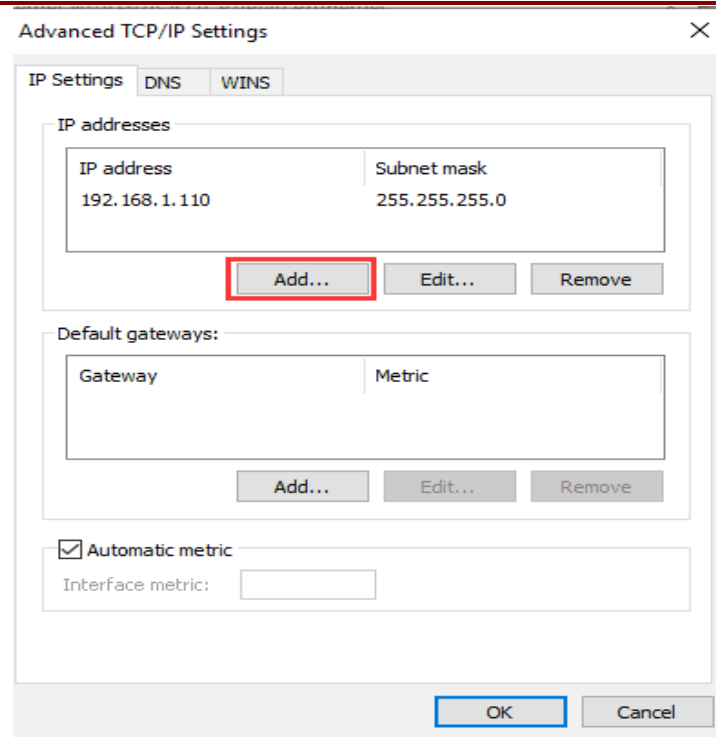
Advanced TCP/IP Settings

IP Settings DNS WINS

IP addresses

| IP address | Subnet mask |
|---|---|
| 192.168.1.110 | 255.255.255.0 |

Add... Edit... Remove

Default gateways:

| Gateway | Metric |
|---|---|

Add... Edit... Remove

Automatic metric

Interface metric:

OK Cancel